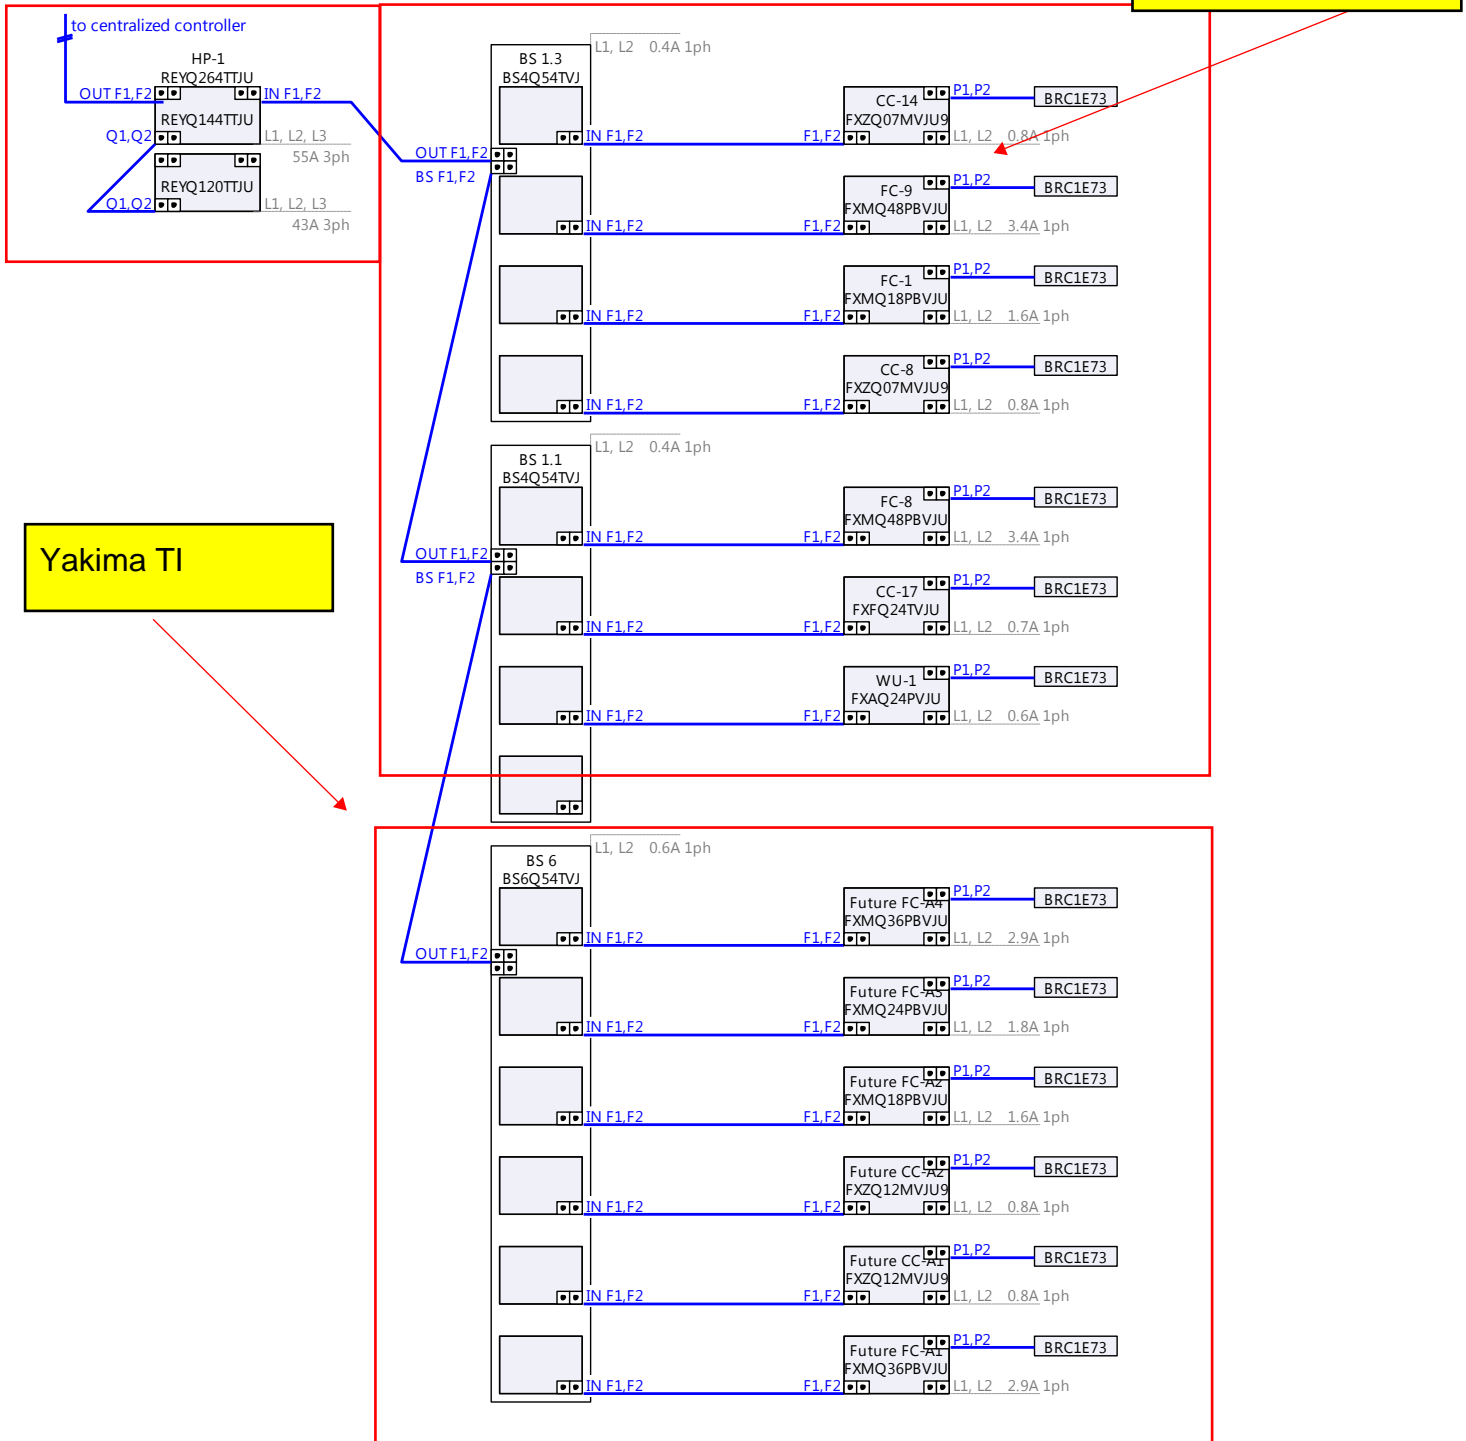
to centralized controller

HP-1
REYQ264TTJU
OUT F1,F2
IN F1,F2
REYQ144TTJU
Q1,Q2
L1, L2, L3
55A 3ph
REYQ120TTJU
Q1,Q2
L1, L2, L3
43A 3ph

BS 1.3
BS4Q54TVJ
L1, L2 0.4A 1ph
OUT F1,F2
BS F1,F2
IN F1,F2
F1,F2
CC-14
FXZQ07MVJU9
P1,P2
BRC1E73
L1, L2 0.8A 1ph
IN F1,F2
F1,F2
FC-9
FXMQ48PBVJU
P1,P2
BRC1E73
L1, L2 3.4A 1ph
IN F1,F2
F1,F2
FC-1
FXMQ18PBVJU
P1,P2
BRC1E73
L1, L2 1.6A 1ph
IN F1,F2
F1,F2
CC-8
FXZQ07MVJU9
P1,P2
BRC1E73
L1, L2 0.8A 1ph

BS 1.1
BS4Q54TVJ
L1, L2 0.4A 1ph
Yakima TI
OUT F1,F2
BS F1,F2
IN F1,F2
F1,F2
FC-8
FXMQ48PBVJU
P1,P2
BRC1E73
L1, L2 3.4A 1ph
IN F1,F2
F1,F2
CC-17
FXFQ24TVJU
P1,P2
BRC1E73
L1, L2 0.7A 1ph
IN F1,F2
F1,F2
WU-1
FXAQ24PVJU
P1,P2
BRC1E73
L1, L2 0.6A 1ph

BS 6
BS6Q54TVJ
L1, L2 0.6A 1ph
OUT F1,F2
IN F1,F2
F1,F2
Future FC-A4
FXMQ36PBVJU
P1,P2
BRC1E73
L1, L2 2.9A 1ph
IN F1,F2
F1,F2
Future FC-A3
FXMQ24PBVJU
P1,P2
BRC1E73
L1, L2 1.8A 1ph
IN F1,F2
F1,F2
Future FC-A2
FXMQ18PBVJU
P1,P2
BRC1E73
L1, L2 1.6A 1ph
IN F1,F2
F1,F2
Future CC-A2
FXZQ12MVJU9
P1,P2
BRC1E73
L1, L2 0.8A 1ph
IN F1,F2
F1,F2
Future CC-A1
FXZQ12MVJU9
P1,P2
BRC1E73
L1, L2 0.8A 1ph
IN F1,F2
F1,F2
Future FC-A1
FXMQ36PBVJU
P1,P2
BRC1E73
L1, L2 2.9A 1ph